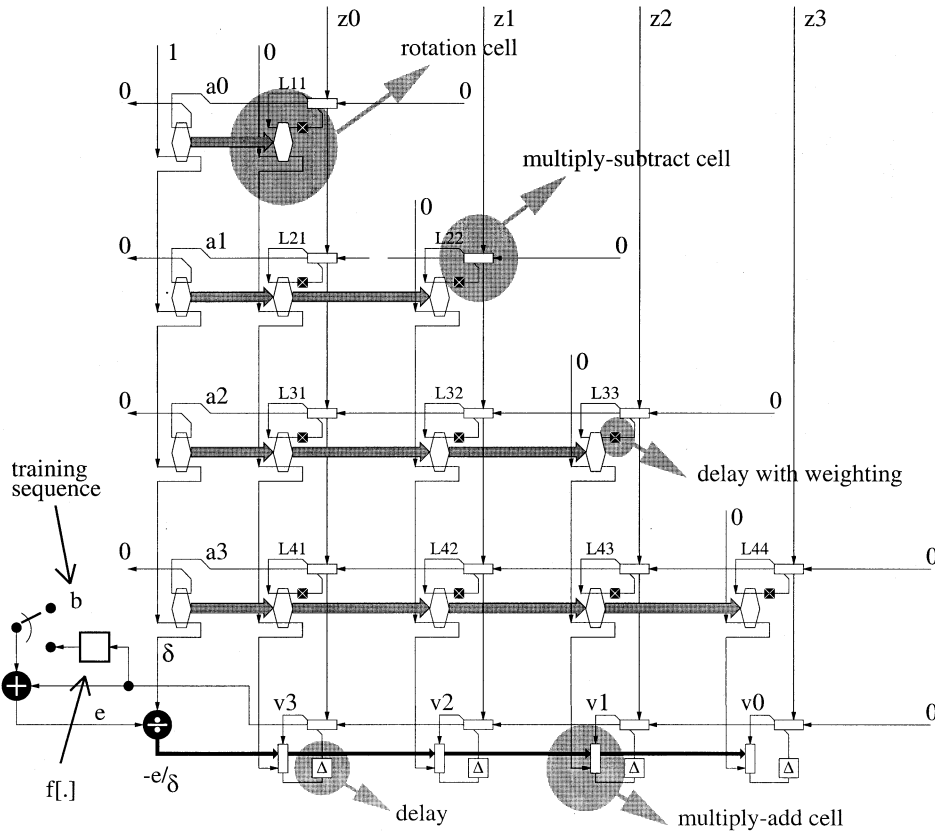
z0 z1 z2 z3
1 0
rotation cell
0 a0 L11 0
multiply-subtract cell
0
0 a1 L21 L22 0
0
0 a2 L31 L32 L33 0
delay with weighting
training sequence
0
0 a3 L41 L42 L43 L44 0
b
δ
e
v3 v2 v1 v0 0
f[.]
$-e/\delta$
Δ Δ Δ Δ
delay
multiply-add cell